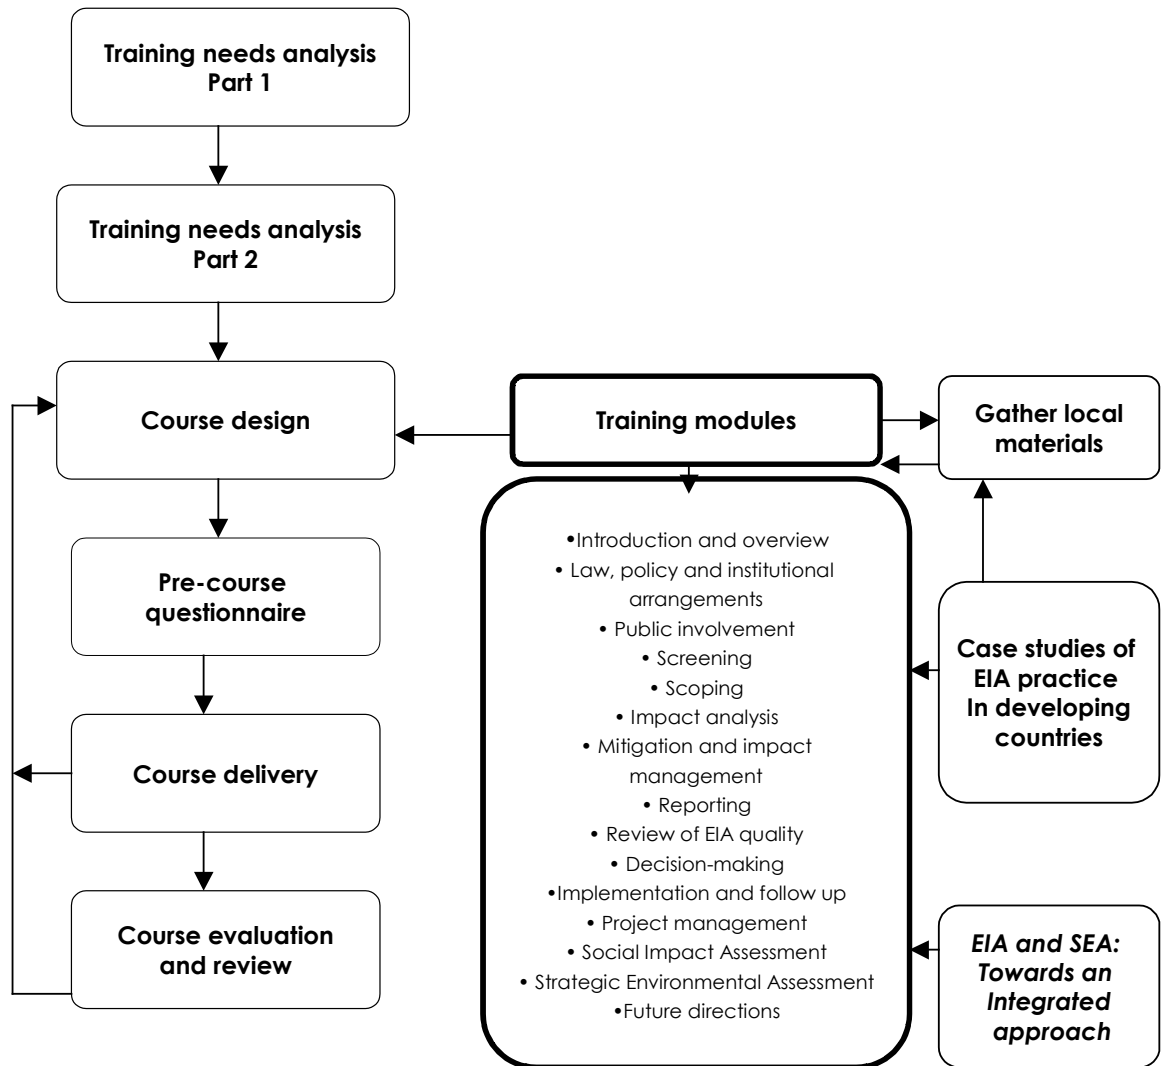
Training needs analysis Part 1

Training needs analysis Part 2

Course design

Pre-course questionnaire

Course delivery

Course evaluation and review

Training modules

Gather local materials

•Introduction and overview
• Law, policy and institutional arrangements
• Public involvement
• Screening
• Scoping
• Impact analysis
• Mitigation and impact management
• Reporting
• Review of EIA quality
• Decision-making
•Implementation and follow up
• Project management
• Social Impact Assessment
• Strategic Environmental Assessment
•Future directions

Case studies of EIA practice In developing countries

EIA and SEA: Towards an Integrated approach